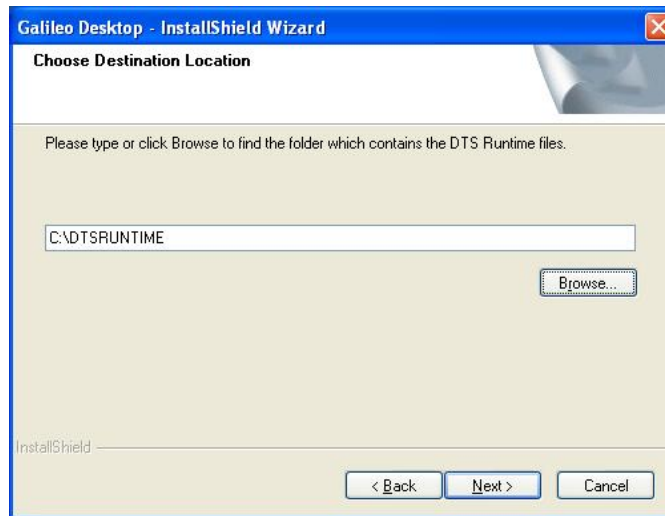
Galileo Desktop - InstallShield Wizard

Choose Destination Location

Please type or click Browse to find the folder which contains the DTS Runtime files.

C:\DTSRUNTIME

Browse...

InstallShield

< Back

Next >

Cancel